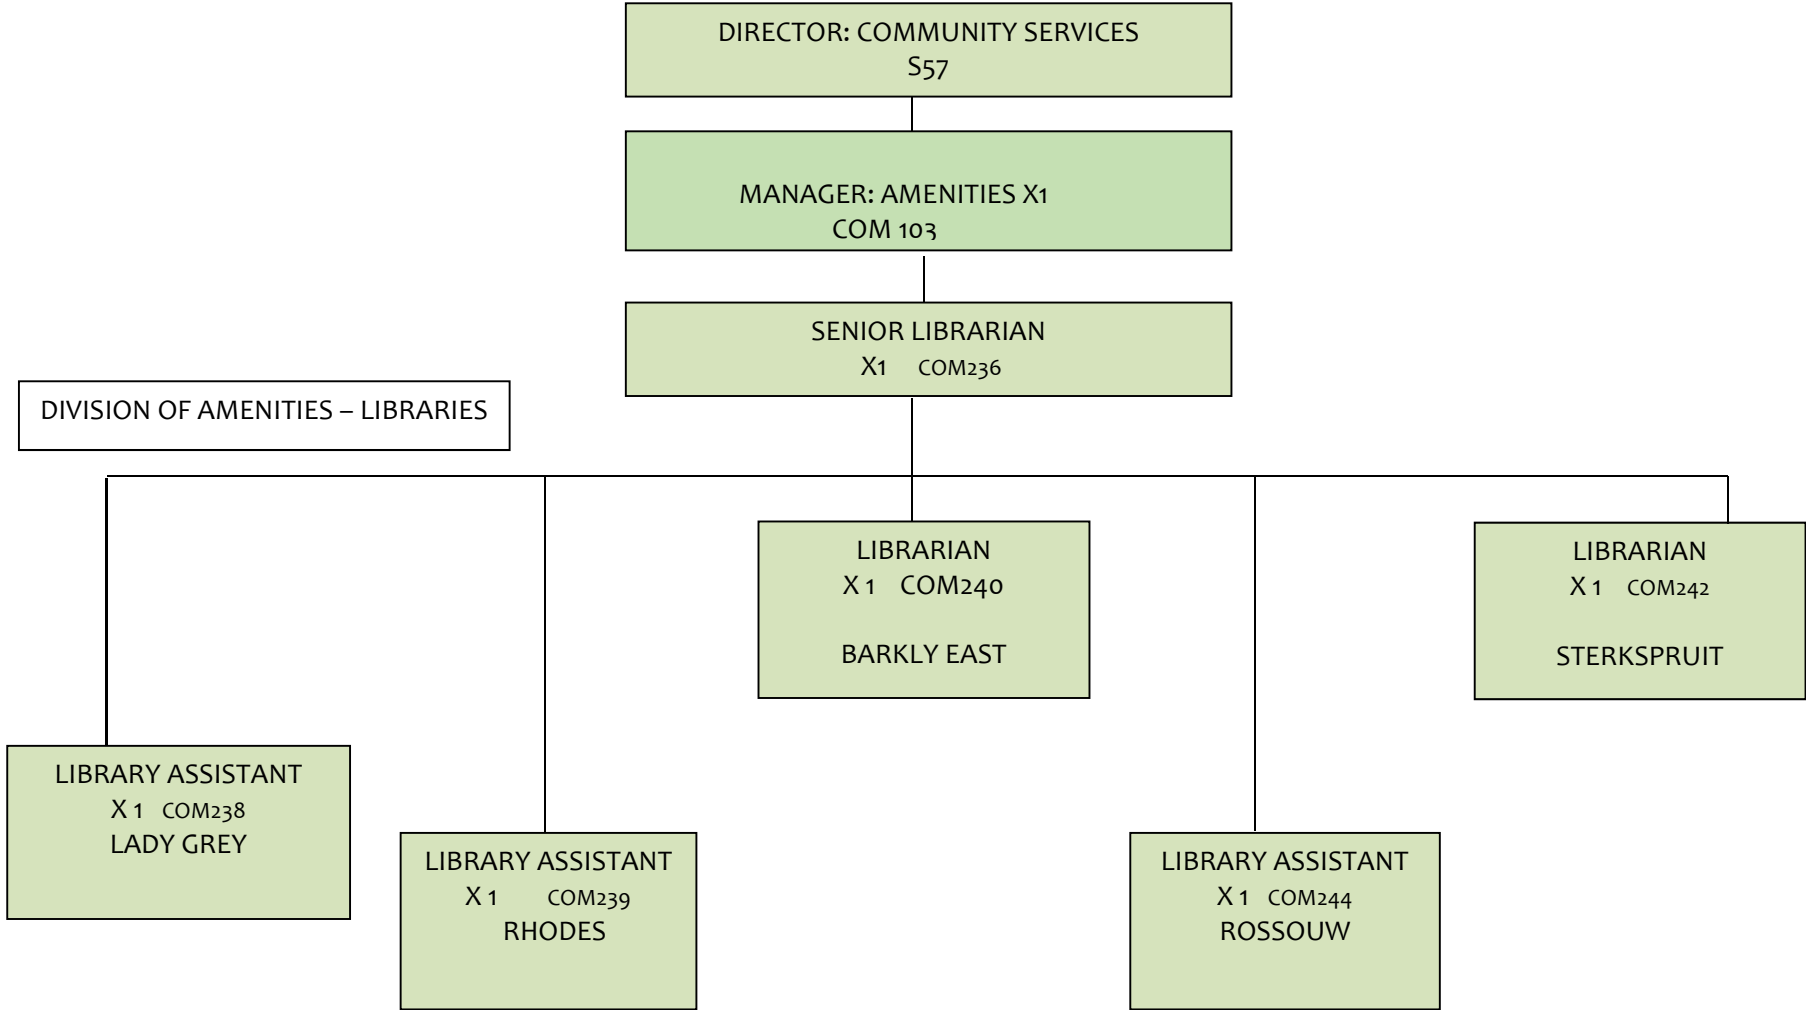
DIRECTOR: COMMUNITY SERVICES
S57

MANAGER: AMENITIES X1
COM 103

SENIOR LIBRARIAN
X1 COM236

DIVISION OF AMENITIES – LIBRARIES

LIBRARIAN
X 1 COM240

BARKLY EAST

LIBRARIAN
X 1 COM242

STERKSPRUIT

LIBRARY ASSISTANT
X 1 COM238
LADY GREY

LIBRARY ASSISTANT
X 1 COM239
RHODES

LIBRARY ASSISTANT
X 1 COM244
ROSSOUW